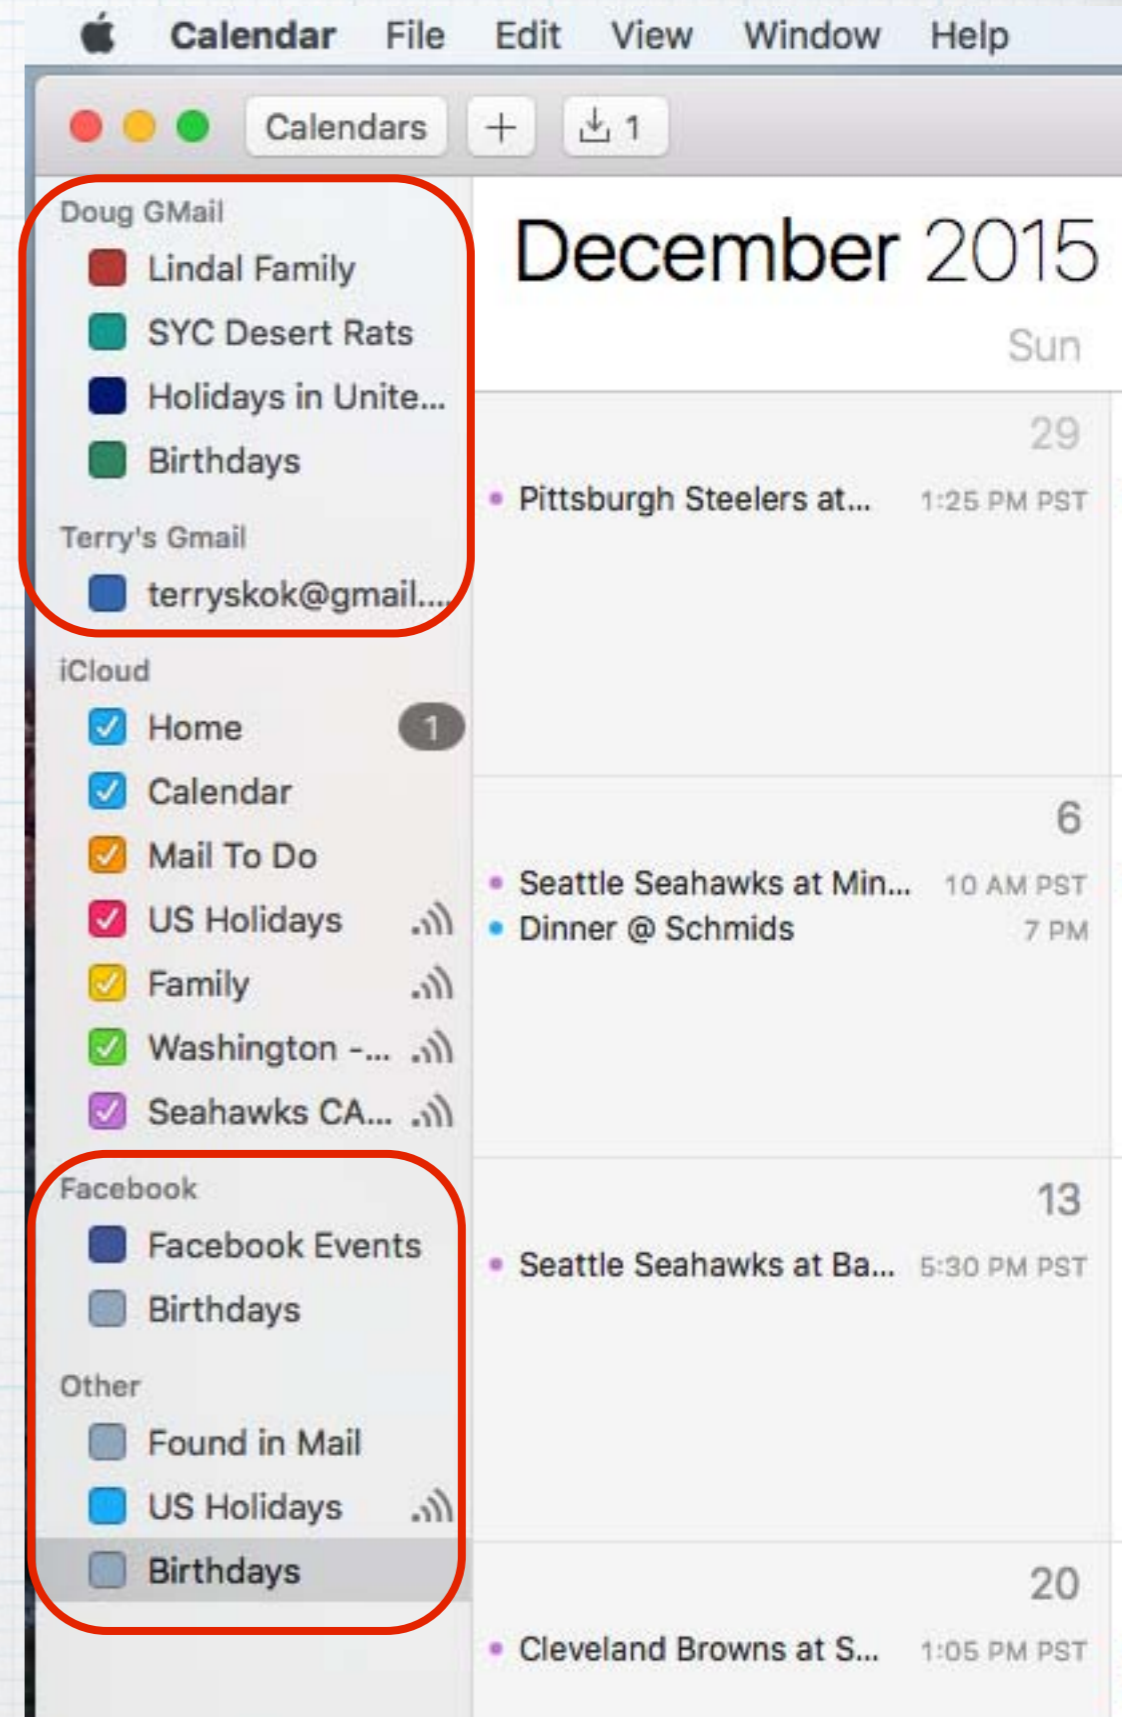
Calendar File Edit View Window Help

Calendars + 1

Doug GMail
Lindal Family
SYC Desert Rats
Holidays in Unite...
Birthdays

Terry's Gmail
terryskok@gmail....

iCloud
Home 1
Calendar
Mail To Do
US Holidays
Family
Washington -...
Seahawks CA...

Facebook
Facebook Events
Birthdays

Other
Found in Mail
US Holidays
Birthdays

December 2015
Sun

29
Pittsburgh Steelers at... 1:25 PM PST

6
Seattle Seahawks at Min... 10 AM PST
Dinner @ Schmids 7 PM

13
Seattle Seahawks at Ba... 5:30 PM PST

20
Cleveland Browns at S... 1:05 PM PST